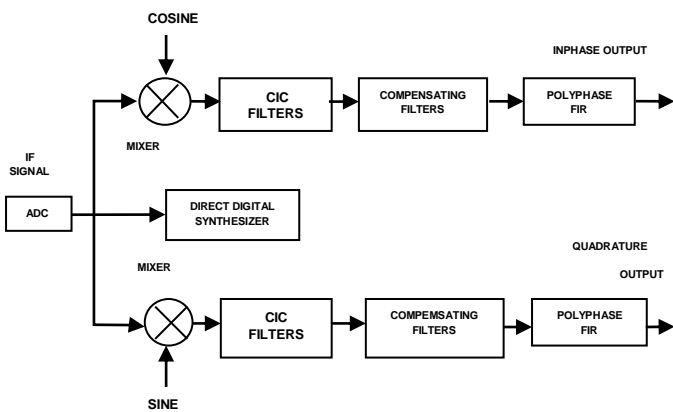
COSINE

INPHASE OUTPUT

CIC FILTERS

COMPENSATING FILTERS

POLYPHASE FIR

MIXER

IF SIGNAL

ADC

DIRECT DIGITAL SYNTHESIZER

QUADRATURE

OUTPUT

MIXER

CIC FILTERS

COMPEMSATING FILTERS

POLYPHASE FIR

SINE